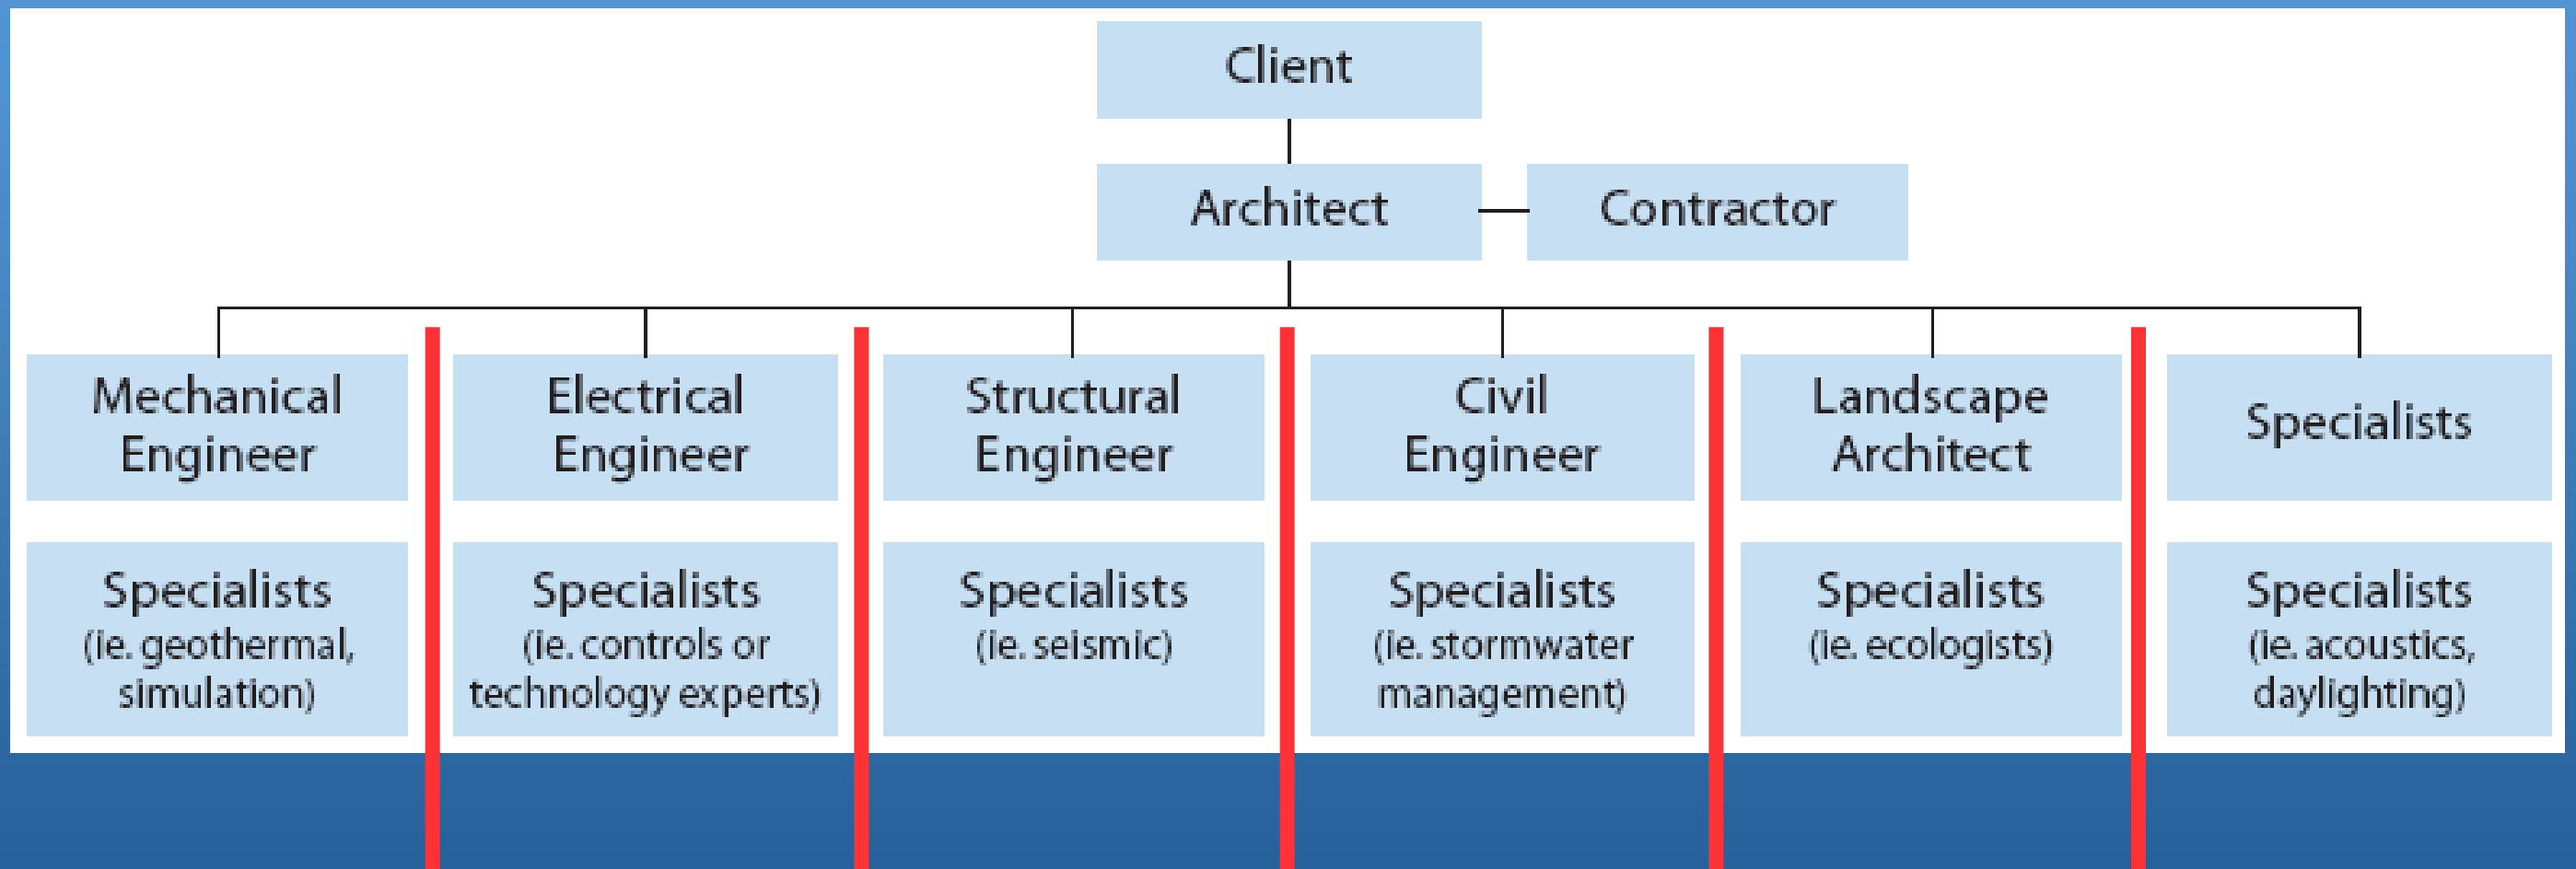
Client

Architect

Contractor

Mechanical Engineer

Specialists (ie. geothermal, simulation)

Electrical Engineer

Specialists (ie. controls or technology experts)

Structural Engineer

Specialists (ie. seismic)

Civil Engineer

Specialists (ie. stormwater management)

Landscape Architect

Specialists (ie. ecologists)

Specialists

Specialists (ie. acoustics, daylighting)